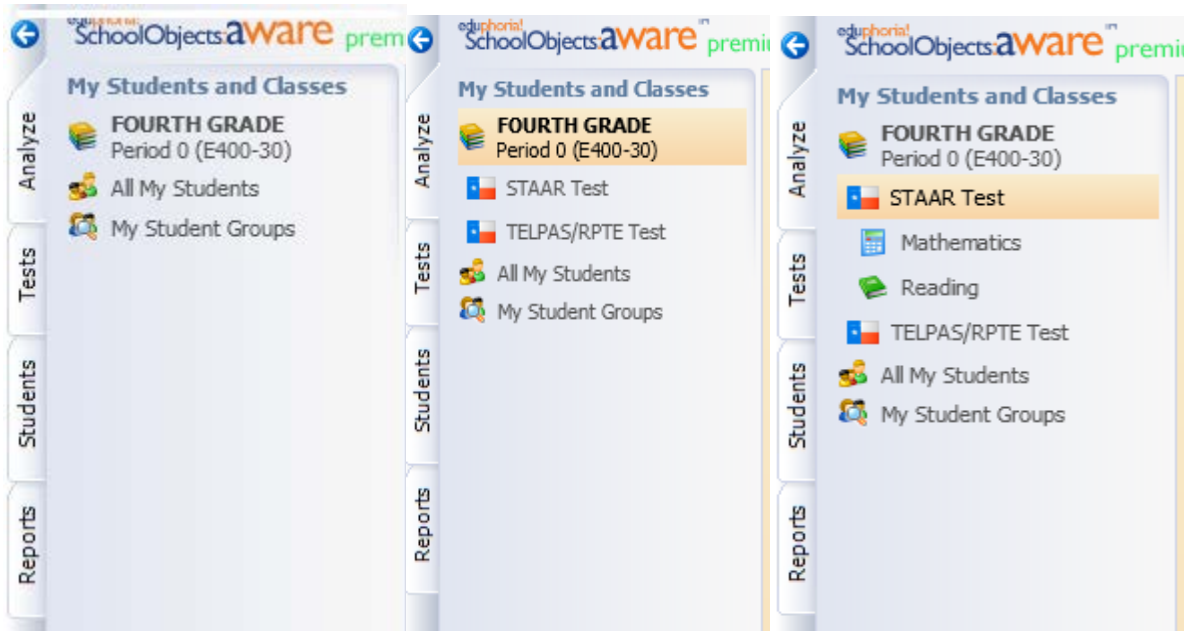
eduphoria! SchoolObjects aware premi

Analyze
Tests
Students
Reports

My Students and Classes

FOURTH GRADE
Period 0 (E400-30)
All My Students
My Student Groups

eduphoria! SchoolObjects aware premiu

Analyze
Tests
Students
Reports

My Students and Classes

FOURTH GRADE
Period 0 (E400-30)
STAAR Test
TELPAS/RPTE Test
All My Students
My Student Groups

eduphoria! SchoolObjects aware premiu

Analyze
Tests
Students
Reports

My Students and Classes

FOURTH GRADE
Period 0 (E400-30)
STAAR Test
Mathematics
Reading
TELPAS/RPTE Test
All My Students
My Student Groups